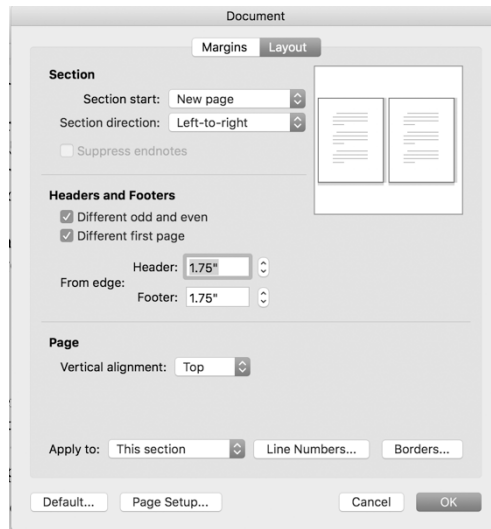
Document

Margins Layout

Section

Section start: New page

Section direction: Left-to-right

Suppress endnotes

Headers and Footers

Different odd and even

Different first page

From edge:

Header: 1.75"

Footer: 1.75"

Page

Vertical alignment: Top

Apply to: This section

Line Numbers...

Borders...

Default...

Page Setup...

Cancel

OK